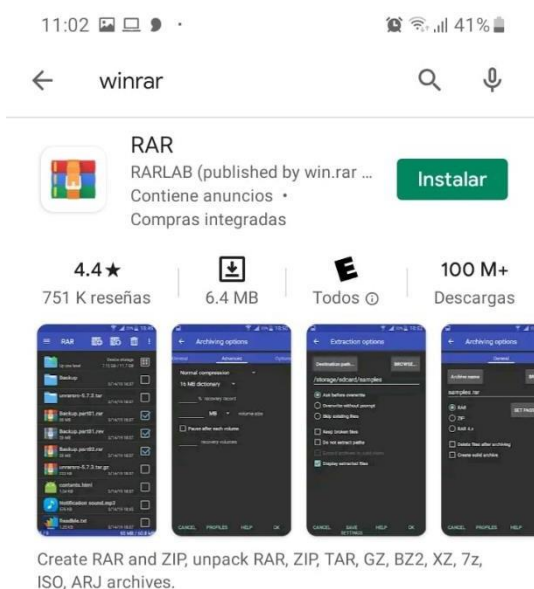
11:02

41%

winrar

RAR

RARLAB (published by win.rar ...

Contiene anuncios •

Compras integradas

Instalar

4.4★

751 K reseñas

6.4 MB

E

Todos ⓘ

100 M+

Descargas

RAR

Archiving options

Extraction options

Archiving options

Backup

Normal compression

16 MB dictionary

/storage/sdcard/samples

Destination path...

BROWSE...

Ask before overwrite

Overwrite without prompt

Skip existing files

Keep broken files

Do not extract paths

Display extracted files

samples.rar

RAR

ZIP

RAR 4.x

Delete files after archiving

Create solid archive

CANCEL

PROFILES

HELP

OK

SAVE SETTINGS

Create RAR and ZIP, unpack RAR, ZIP, TAR, GZ, BZ2, XZ, 7z, ISO, ARJ archives.